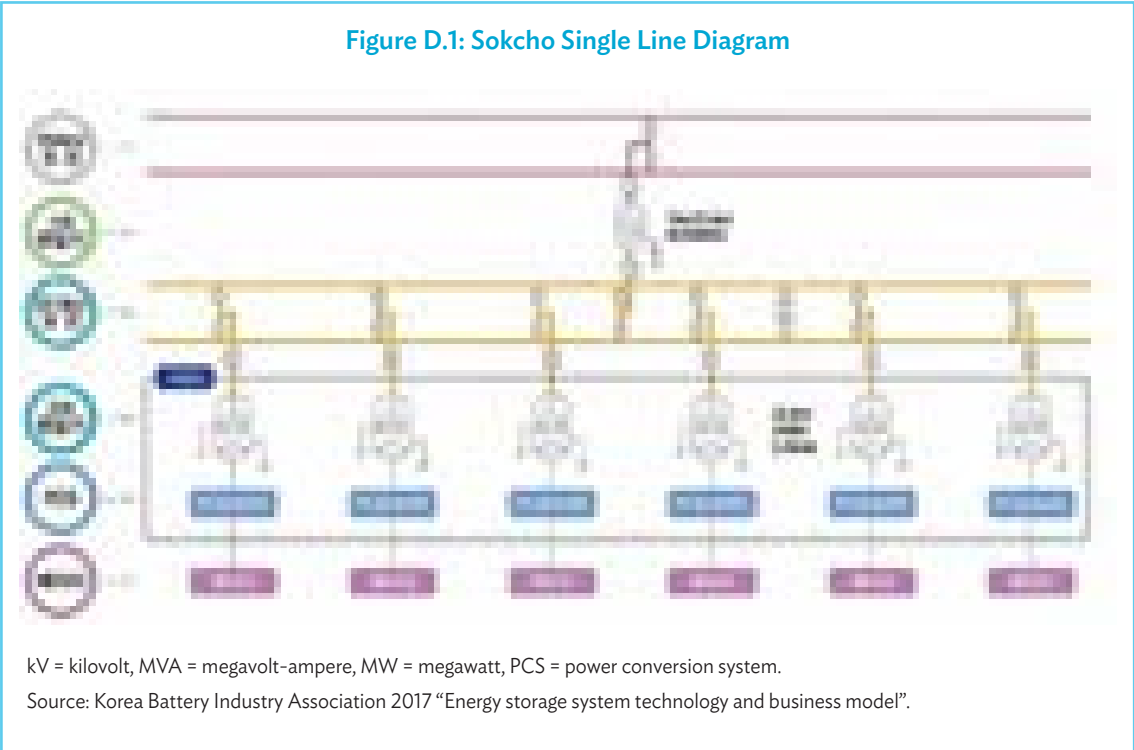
Figure D.1: Sokcho Single Line Diagram

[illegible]

kV = kilovolt, MVA = megavolt-ampere, MW = megawatt, PCS = power conversion system.

Source: Korea Battery Industry Association 2017 “Energy storage system technology and business model”.